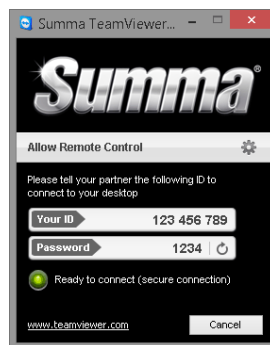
Summa TeamViewer...

Summa

Allow Remote Control

Please tell your partner the following ID to connect to your desktop

Your ID 123 456 789

Password 1234

Ready to connect (secure connection)

www.teamviewer.com

Cancel